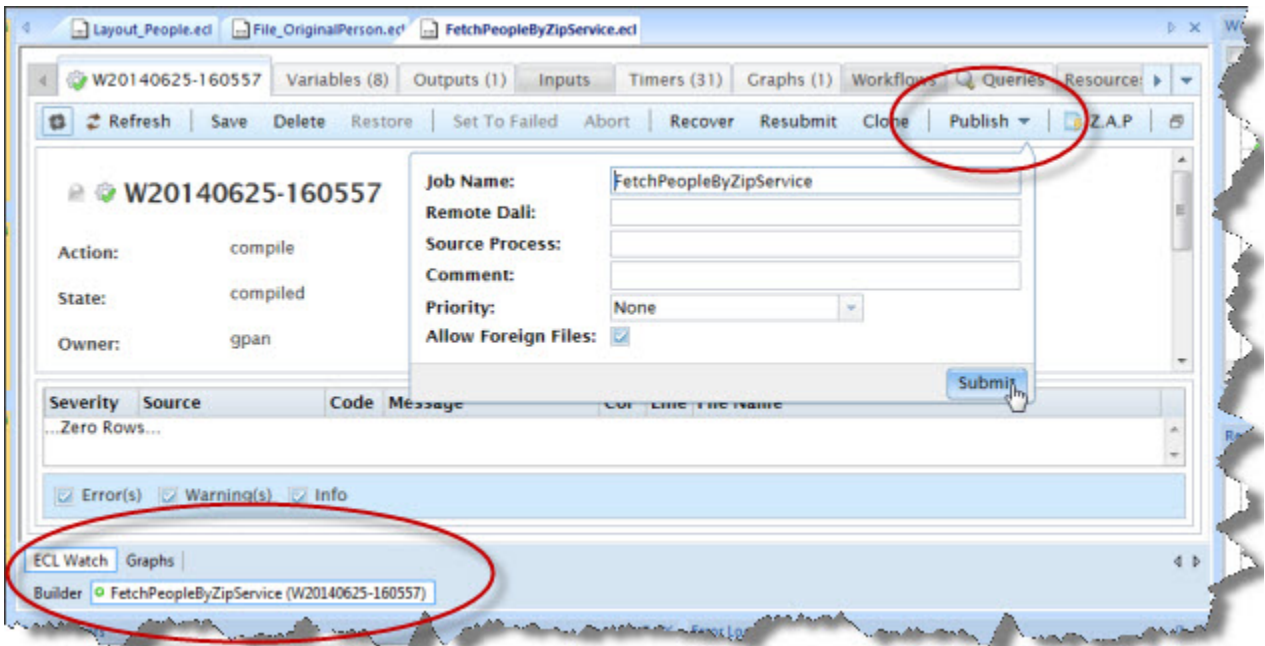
Layout_People.ecl | File_OriginalPerson.ecl | FetchPeopleByZipService.ecl

W20140625-160557 | Variables (8) | Outputs (1) | Inputs | Timers (31) | Graphs (1) | Workflows | Queries | Resources

Refresh | Save | Delete | Restore | Set To Failed | Abort | Recover | Resubmit | Clone | Publish | Z.A.P

W20140625-160557

Action: compile

State: compiled

Owner: gpan

Job Name: FetchPeopleByZipService

Remote Dali:

Source Process:

Comment:

Priority: None

Allow Foreign Files:

Submit

| Severity | Source | Code | Message | Col | Line | File Name |
|---|---|---|---|---|---|---|
| ...Zero Rows... | | | | | | |

Error(s) Warning(s) Info

ECL Watch | Graphs

Builder FetchPeopleByZipService (W20140625-160557)